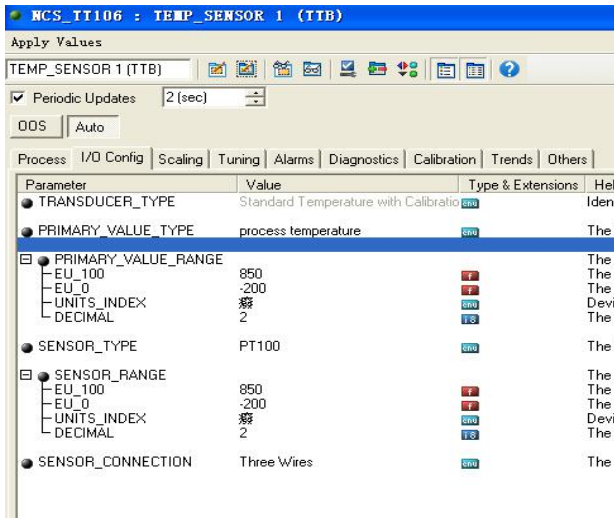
NCS_TT106 : TEMP_SENSOR 1 (TTB)

Apply Values

TEMP_SENSOR 1 (TTB)

Periodic Updates 2 (sec)

OOS Auto

Process | I/O Config | Scaling | Tuning | Alarms | Diagnostics | Calibration | Trends | Others

| Parameter | Value | Type & Extensions | Hel |
|---|---|---|---|
| TRANSDUCER_TYPE | Standard Temperature with Calibratio | enu | Iden |
| PRIMARY_VALUE_TYPE | process temperature | enu | The |
| | | | |
| PRIMARY_VALUE_RANGE | | | The |
| EU_100 | 850 | f | The |
| EU_0 | -200 | f | The |
| UNITS_INDEX | 癈 | enu | Devi |
| DECIMAL | 2 | I8 | The |
| SENSOR_TYPE | PT100 | enu | The |
| SENSOR_RANGE | | | The |
| EU_100 | 850 | f | The |
| EU_0 | -200 | f | The |
| UNITS_INDEX | 癈 | enu | Devi |
| DECIMAL | 2 | I8 | The |
| SENSOR_CONNECTION | Three Wires | enu | The |